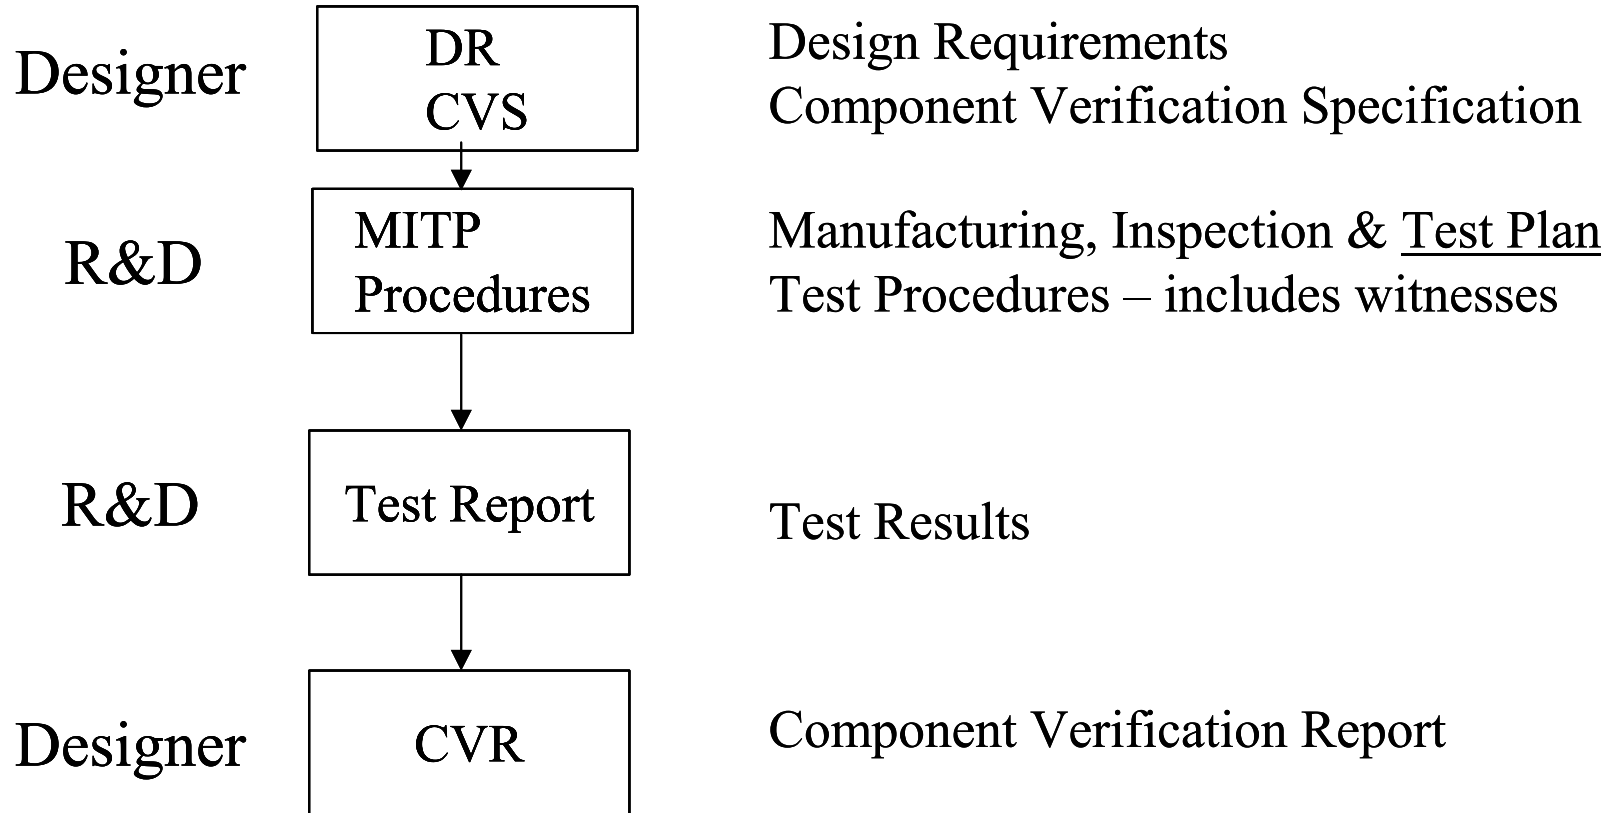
Designer

DR
CVS

Design Requirements
Component Verification Specification

R&D

MITP
Procedures

Manufacturing, Inspection & Test Plan
Test Procedures – includes witnesses

R&D

Test Report

Test Results

Designer

CVR

Component Verification Report